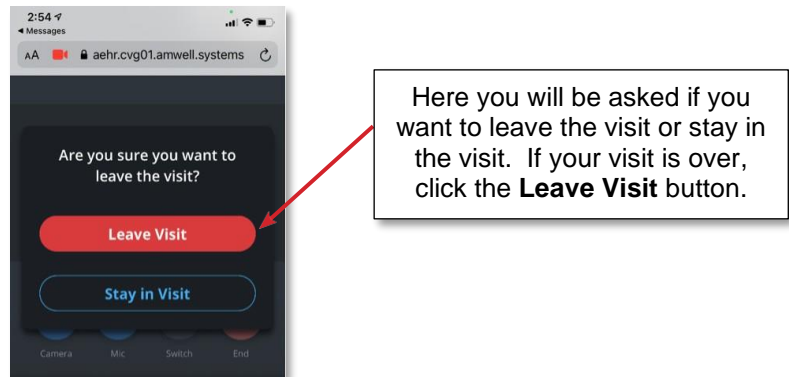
2:54
◂ Messages

AA aehr.cvg01.amwell.systems

Are you sure you want to leave the visit?

Leave Visit

Stay in Visit

Camera Mic Switch End

Here you will be asked if you want to leave the visit or stay in the visit. If your visit is over, click the **Leave Visit** button.